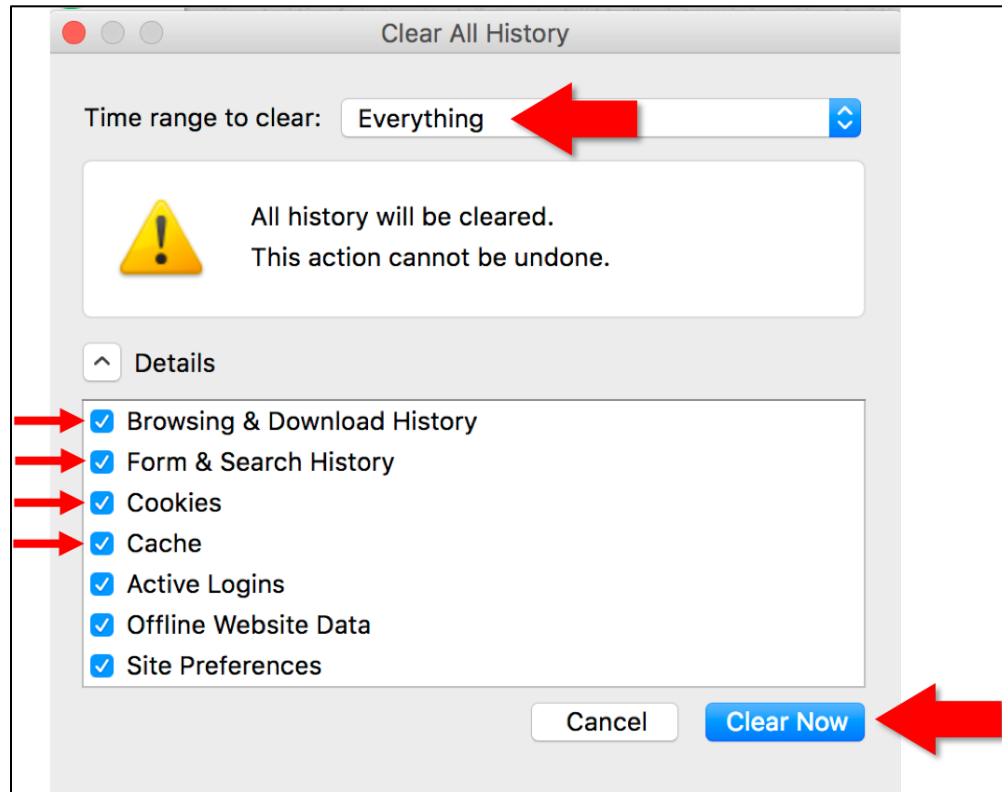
Clear All History

Time range to clear: Everything

All history will be cleared.
This action cannot be undone.

Details

Browsing & Download History
Form & Search History
Cookies
Cache
Active Logins
Offline Website Data
Site Preferences

Cancel
Clear Now